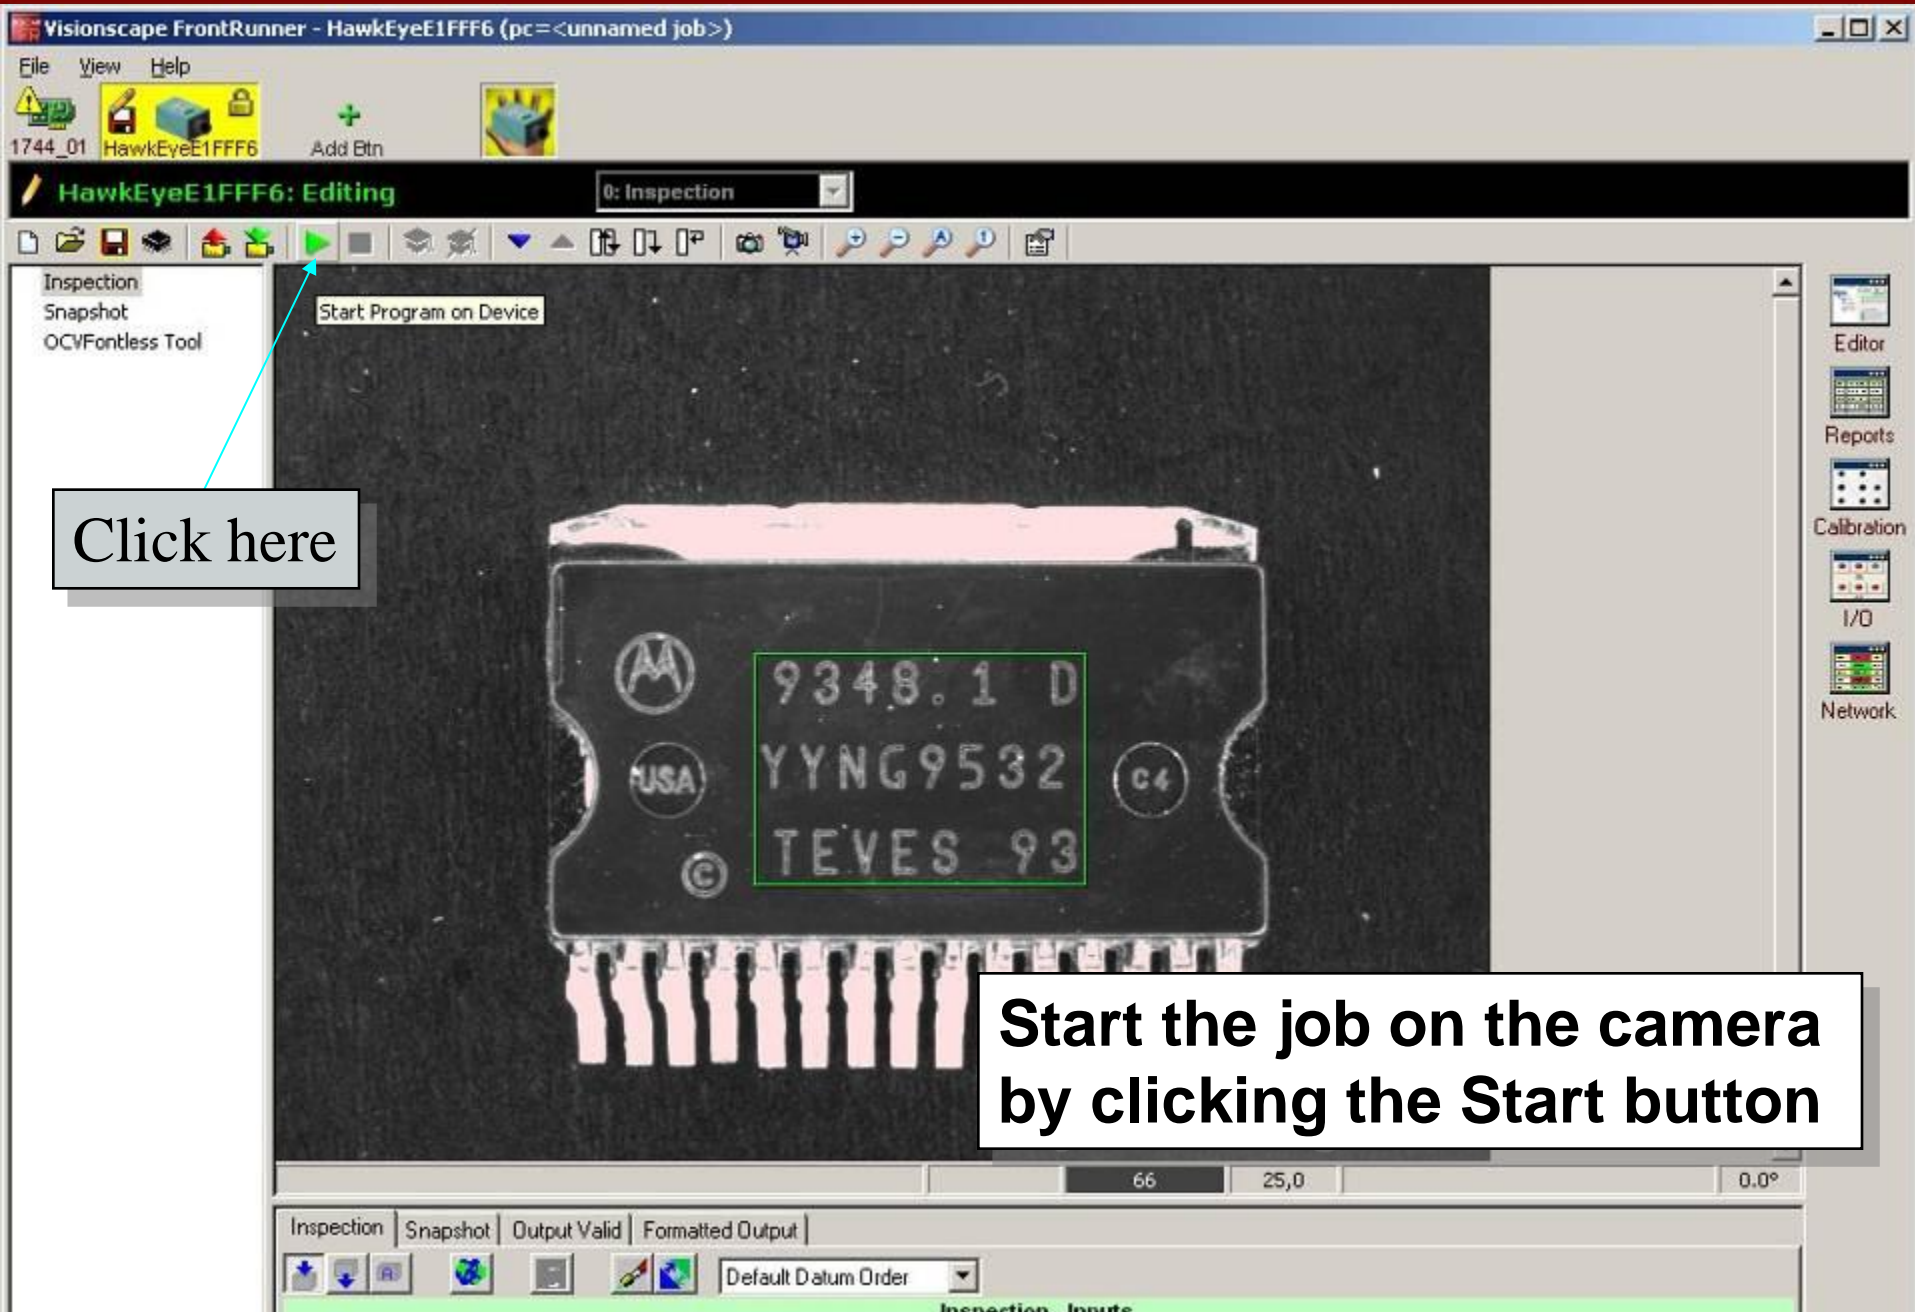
Visionscape FrontRunner - HawkEyeE1FFF6 (pc=<unnamed job>)

File View Help

1744_01 HawkEyeE1FFF6 Add Btn

HawkEyeE1FFF6: Editing

0: Inspection

Inspection
Snapshot
OCVFontless Tool

Start Program on Device

Click here

9348.1 D
YYNG9532
TEVES 93

USA

C4

Editor
Reports
Calibration
I/O
Network

Start the job on the camera by clicking the Start button

66 25,0 0.0°

Inspection Snapshot Output Valid Formatted Output

Default Datum Order

Inspection Inputs